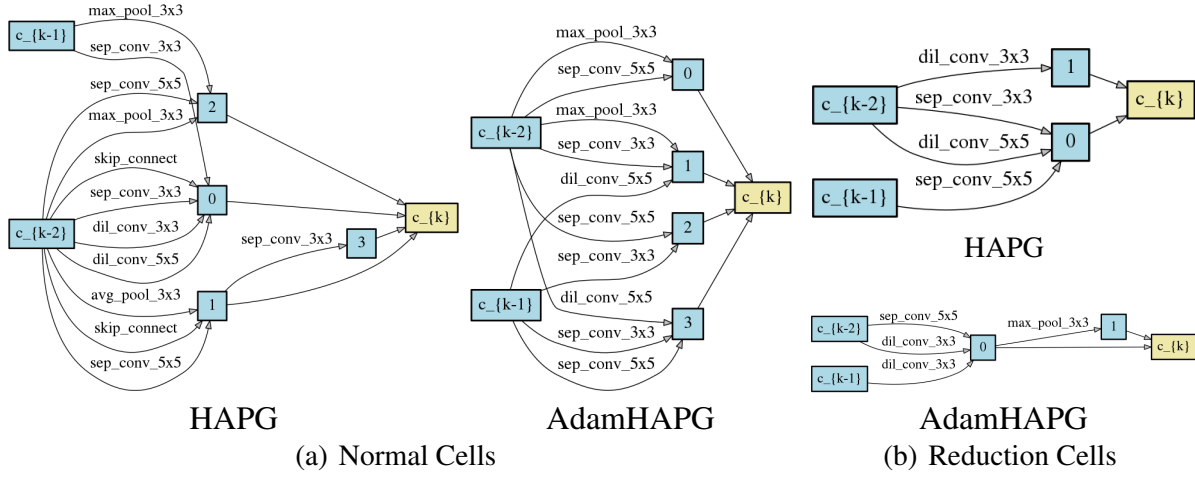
c_{k-1}
max_pool_3x3
sep_conv_3x3
sep_conv_5x5
2
max_pool_3x3
skip_connect
sep_conv_3x3
0
c_{k-2}
dil_conv_3x3
dil_conv_5x5
sep_conv_3x3
3
c_{k}
avg_pool_3x3
1
skip_connect
sep_conv_5x5

HAPG

max_pool_3x3
sep_conv_5x5
0
c_{k-2}
max_pool_3x3
sep_conv_3x3
1
dil_conv_5x5
c_{k}
sep_conv_5x5
2
sep_conv_3x3
c_{k-1}
dil_conv_5x5
3
sep_conv_3x3
sep_conv_5x5

AdamHAPG

(a) Normal Cells

dil_conv_3x3
1
c_{k-2}
sep_conv_3x3
c_{k}
dil_conv_5x5
0
c_{k-1}
sep_conv_5x5

HAPG

c_{k-2}
sep_conv_5x5
dil_conv_3x3
0
max_pool_3x3
1
c_{k}
c_{k-1}
dil_conv_3x3

AdamHAPG

(b) Reduction Cells